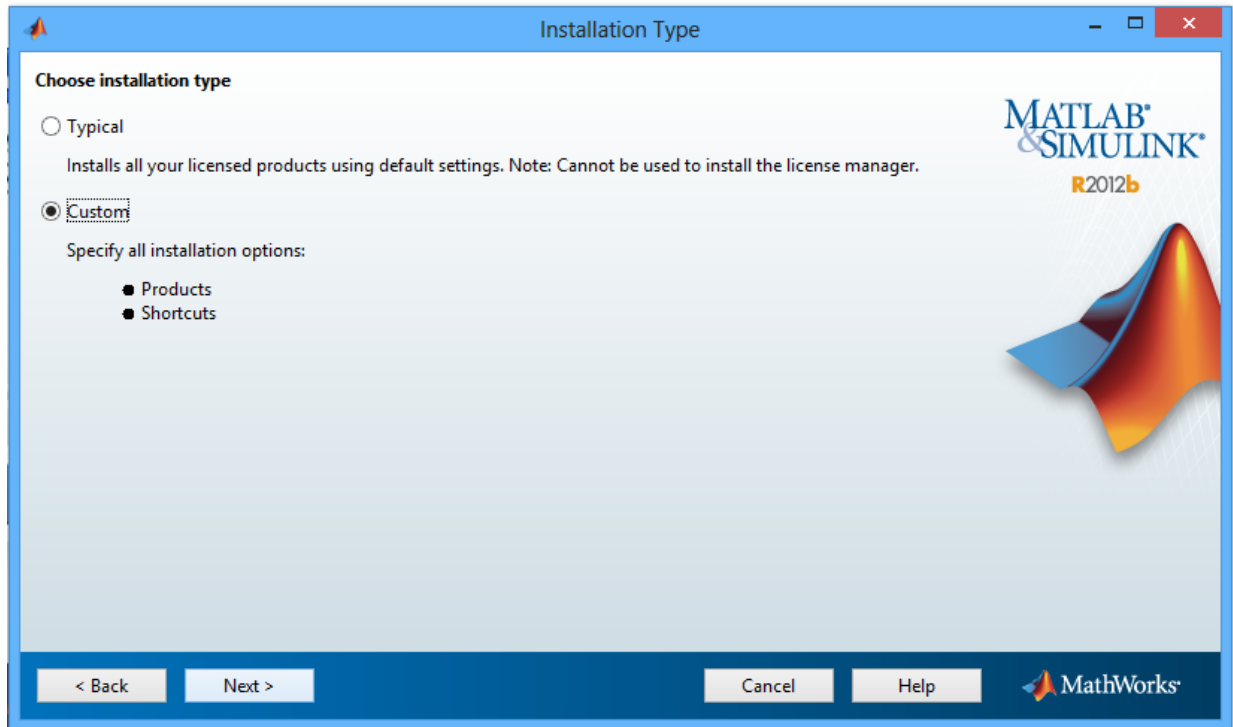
Installation Type

Choose installation type

Typical

Installs all your licensed products using default settings. Note: Cannot be used to install the license manager.

Custom

Specify all installation options:

- Products
- Shortcuts

MATLAB®
&SIMULINK®
R2012b

< Back
Next >
Cancel
Help
MathWorks®